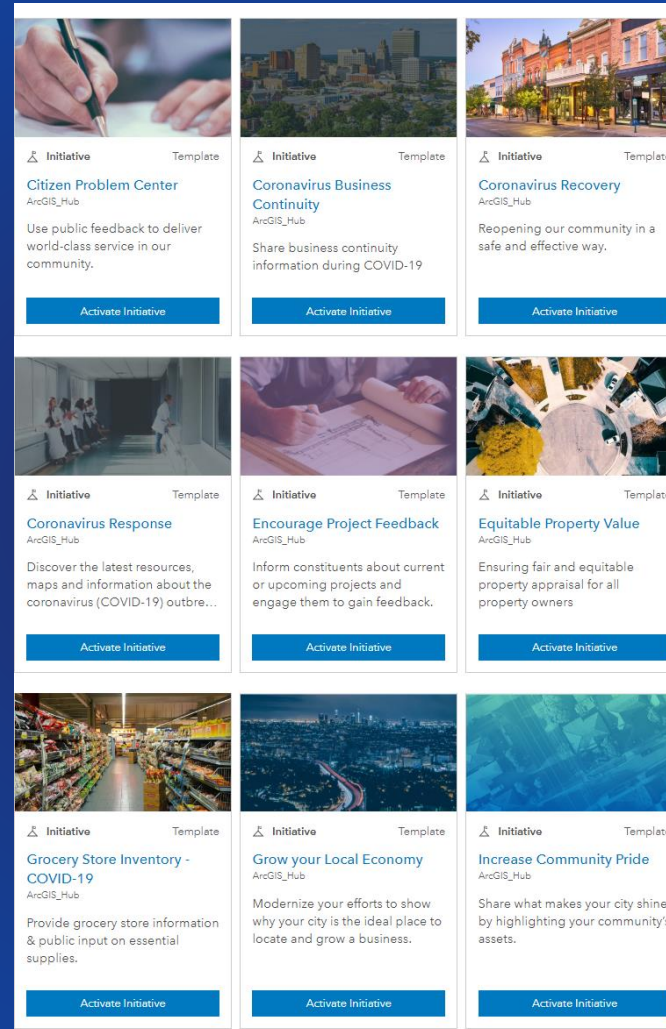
Initiative Template

Citizen Problem Center
ArcGIS_Hub

Use public feedback to deliver world-class service in our community.

Activate Initiative

Initiative Template

Coronavirus Business Continuity
ArcGIS_Hub

Share business continuity information during COVID-19

Activate Initiative

Initiative Templat

Coronavirus Recovery
ArcGIS_Hub

Reopening our community in a safe and effective way.

Activate Initiative

Initiative Template

Coronavirus Response
ArcGIS_Hub

Discover the latest resources, maps and information about the coronavirus (COVID-19) outbre...

Activate Initiative

Initiative Template

Encourage Project Feedback
ArcGIS_Hub

Inform constituents about current or upcoming projects and engage them to gain feedback.

Activate Initiative

Initiative Templat

Equitable Property Value
ArcGIS_Hub

Ensuring fair and equitable property appraisal for all property owners

Activate Initiative

Initiative Template

Grocery Store Inventory - COVID-19
ArcGIS_Hub

Provide grocery store information & public input on essential supplies.

Activate Initiative

Initiative Template

Grow your Local Economy
ArcGIS_Hub

Modernize your efforts to show why your city is the ideal place to locate and grow a business.

Activate Initiative

Initiative Templat

Increase Community Pride
ArcGIS_Hub

Share what makes your city shine by highlighting your community's assets.

Activate Initiative